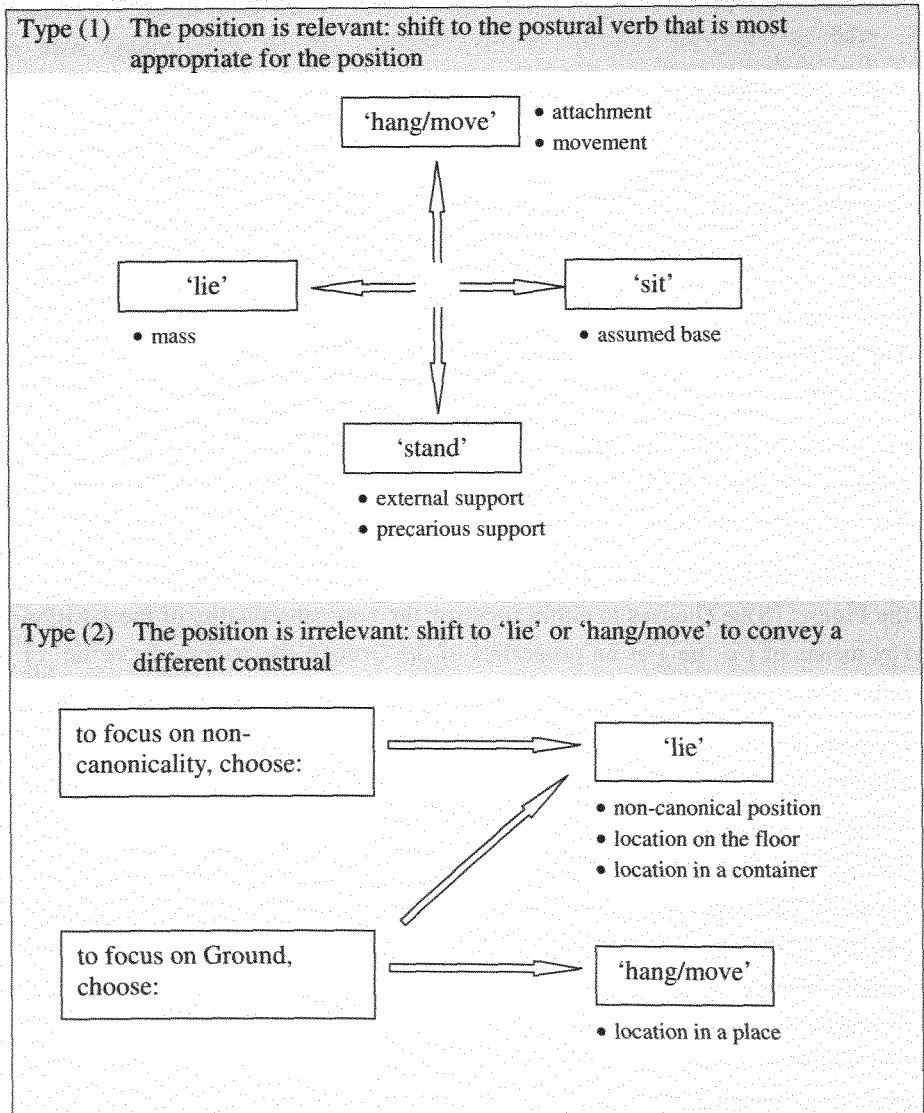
Type (1) The position is relevant: shift to the postural verb that is most appropriate for the position

'hang/move'
• attachment
• movement

'lie'
• mass

'sit'
• assumed base

'stand'
• external support
• precarious support

Type (2) The position is irrelevant: shift to 'lie' or 'hang/move' to convey a different construal

to focus on non-canonicality, choose:

'lie'
• non-canonical position
• location on the floor
• location in a container

to focus on Ground, choose:

'hang/move'
• location in a place